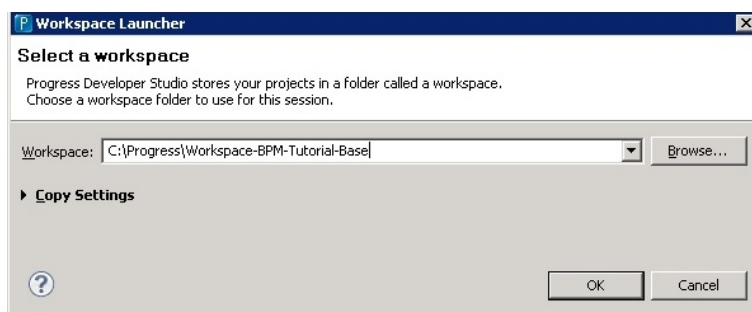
Workspace Launcher

Select a workspace

Progress Developer Studio stores your projects in a folder called a workspace.
Choose a workspace folder to use for this session.

Workspace: C:\Progress\Workspace-BPM-Tutorial-Base

Browse...

Copy Settings

OK

Cancel